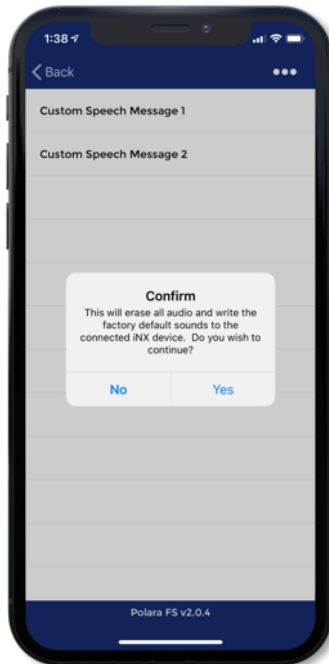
1:38

Back

•••

Custom Speech Message 1

Custom Speech Message 2

Confirm

This will erase all audio and write the factory default sounds to the connected iNX device. Do you wish to continue?

No

Yes

Polara FS v2.0.4